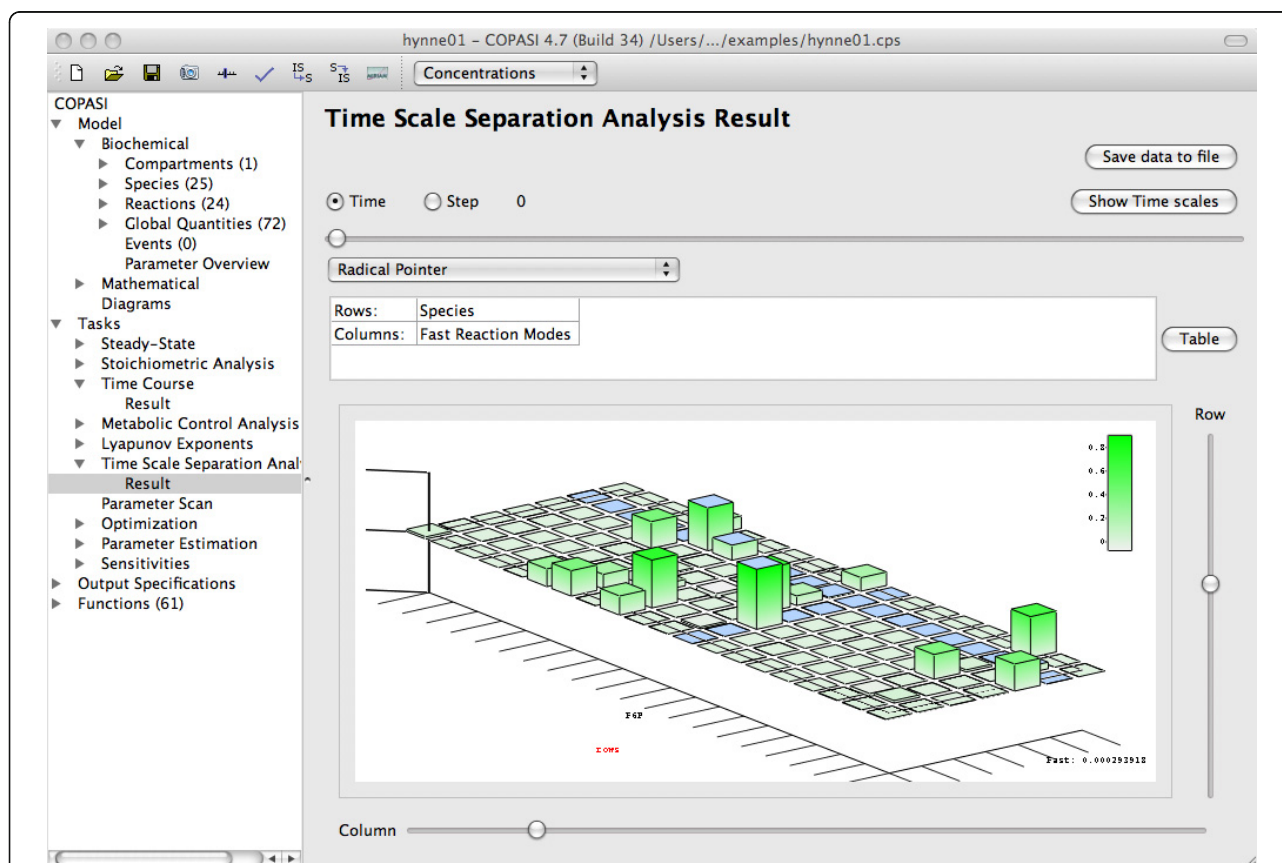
hynne01 – COPASI 4.7 (Build 34) /Users/.../examples/hynne01.cps

Concentrations

COPASI
Model
Biochemical
Compartments (1)
Species (25)
Reactions (24)
Global Quantities (72)
Events (0)
Parameter Overview
Mathematical
Diagrams
Tasks
Steady-State
Stoichiometric Analysis
Time Course
Result
Metabolic Control Analysis
Lyapunov Exponents
Time Scale Separation Anal
Result
Parameter Scan
Optimization
Parameter Estimation
Sensitivities
Output Specifications
Functions (61)

Time Scale Separation Analysis Result

Save data to file

Time Step 0

Show Time scales

Radical Pointer

| Rows: | Species |
|---|---|
| Columns: | Fast Reaction Modes |

Table

Row

0.8
0.6
0.4
0.2
0

F6P

rows

Fast: 0.000293918

Column